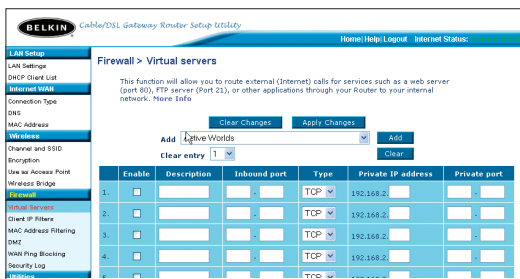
BELKIN Cable/DSL Gateway Router Setup Utility

Home | Help | Logout Internet Status:

LAN Setup
LAN Settings
DHCP Client List
Internet WAN
Connection Type
DNS
MAC Address
Wireless
Channel and SSID
Encryption
Use as Access Point
Wireless Bridge
Firewall
Virtual Servers
Client IP Filters
MAC Address Filtering
DMZ
WAN Ping Blocking
Security Log
Utilities

Firewall > Virtual servers

This function will allow you to route external (Internet) calls for services such as a web server (port 80), FTP server (Port 21), or other applications through your Router to your internal network. More Info

Clear Changes Apply Changes

Add Active Worlds Add

Clear entry 1 Clear

| | Enable | Description | Inbound port | Type | Private IP address | Private port |
|---|---|---|---|---|---|---|
| 1. | | | - | TCP | 192.168.2. | |
| 2. | | | - | TCP | 192.168.2. | |
| 3. | | | - | TCP | 192.168.2. | |
| 4. | | | - | TCP | 192.168.2. | |
| 5. | | | | | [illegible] | |